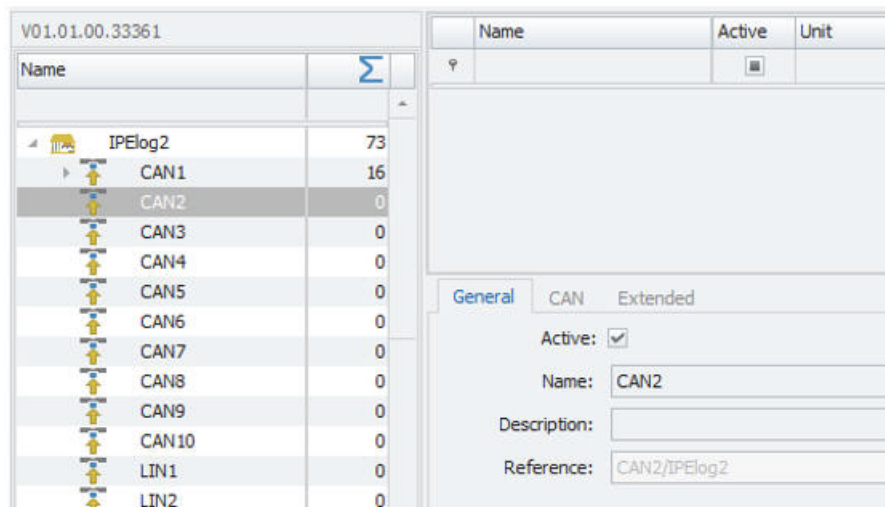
V01.01.00.33361

| Name | Σ |
|---|---|
| IPElog2 | 73 |
| CAN1 | 16 |
| CAN2 | 0 |
| CAN3 | 0 |
| CAN4 | 0 |
| CAN5 | 0 |
| CAN6 | 0 |
| CAN7 | 0 |
| CAN8 | 0 |
| CAN9 | 0 |
| CAN10 | 0 |
| LIN1 | 0 |
| LIN2 | 0 |

| Name | Active | Unit |
|---|---|---|

General CAN Extended

Active: ✓

Name: CAN2

Description:

Reference: CAN2/IPElog2